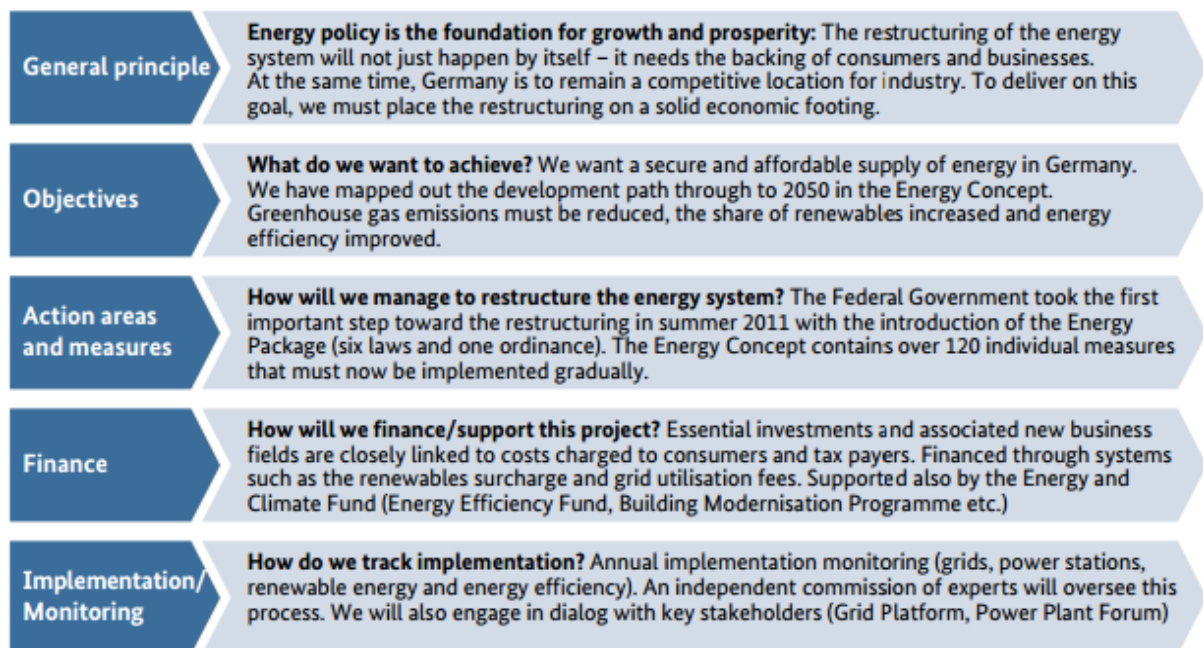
General principle

Energy policy is the foundation for growth and prosperity: The restructuring of the energy system will not just happen by itself – it needs the backing of consumers and businesses. At the same time, Germany is to remain a competitive location for industry. To deliver on this goal, we must place the restructuring on a solid economic footing.

Objectives

What do we want to achieve? We want a secure and affordable supply of energy in Germany. We have mapped out the development path through to 2050 in the Energy Concept. Greenhouse gas emissions must be reduced, the share of renewables increased and energy efficiency improved.

Action areas and measures

How will we manage to restructure the energy system? The Federal Government took the first important step toward the restructuring in summer 2011 with the introduction of the Energy Package (six laws and one ordinance). The Energy Concept contains over 120 individual measures that must now be implemented gradually.

Finance

How will we finance/support this project? Essential investments and associated new business fields are closely linked to costs charged to consumers and tax payers. Financed through systems such as the renewables surcharge and grid utilisation fees. Supported also by the Energy and Climate Fund (Energy Efficiency Fund, Building Modernisation Programme etc.)

Implementation/ Monitoring

How do we track implementation? Annual implementation monitoring (grids, power stations, renewable energy and energy efficiency). An independent commission of experts will oversee this process. We will also engage in dialog with key stakeholders (Grid Platform, Power Plant Forum)